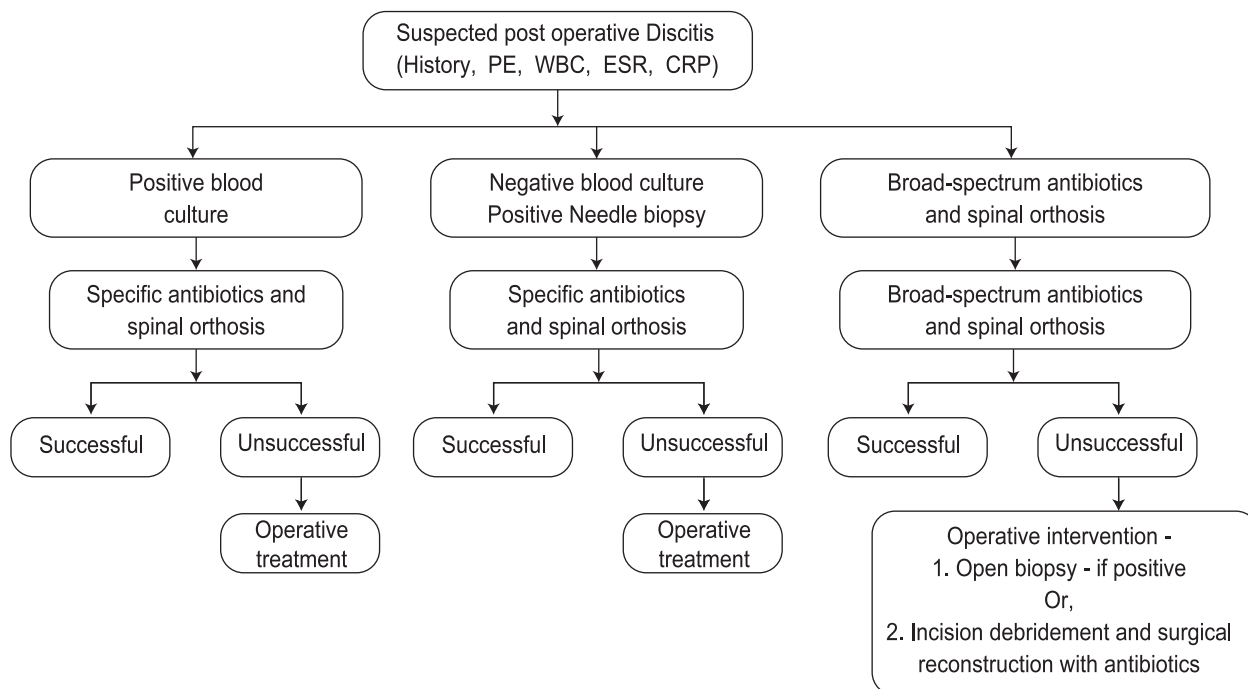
Suspected post operative Discitis
(History, PE, WBC, ESR, CRP)

Positive blood culture

Specific antibiotics and spinal orthosis

Successful

Unsuccessful

Operative treatment

Negative blood culture
Positive Needle biopsy

Specific antibiotics and spinal orthosis

Successful

Unsuccessful

Operative treatment

Broad-spectrum antibiotics and spinal orthosis

Broad-spectrum antibiotics and spinal orthosis

Successful

Unsuccessful

Operative intervention -
1. Open biopsy - if positive
Or,
2. Incision debridement and surgical reconstruction with antibiotics